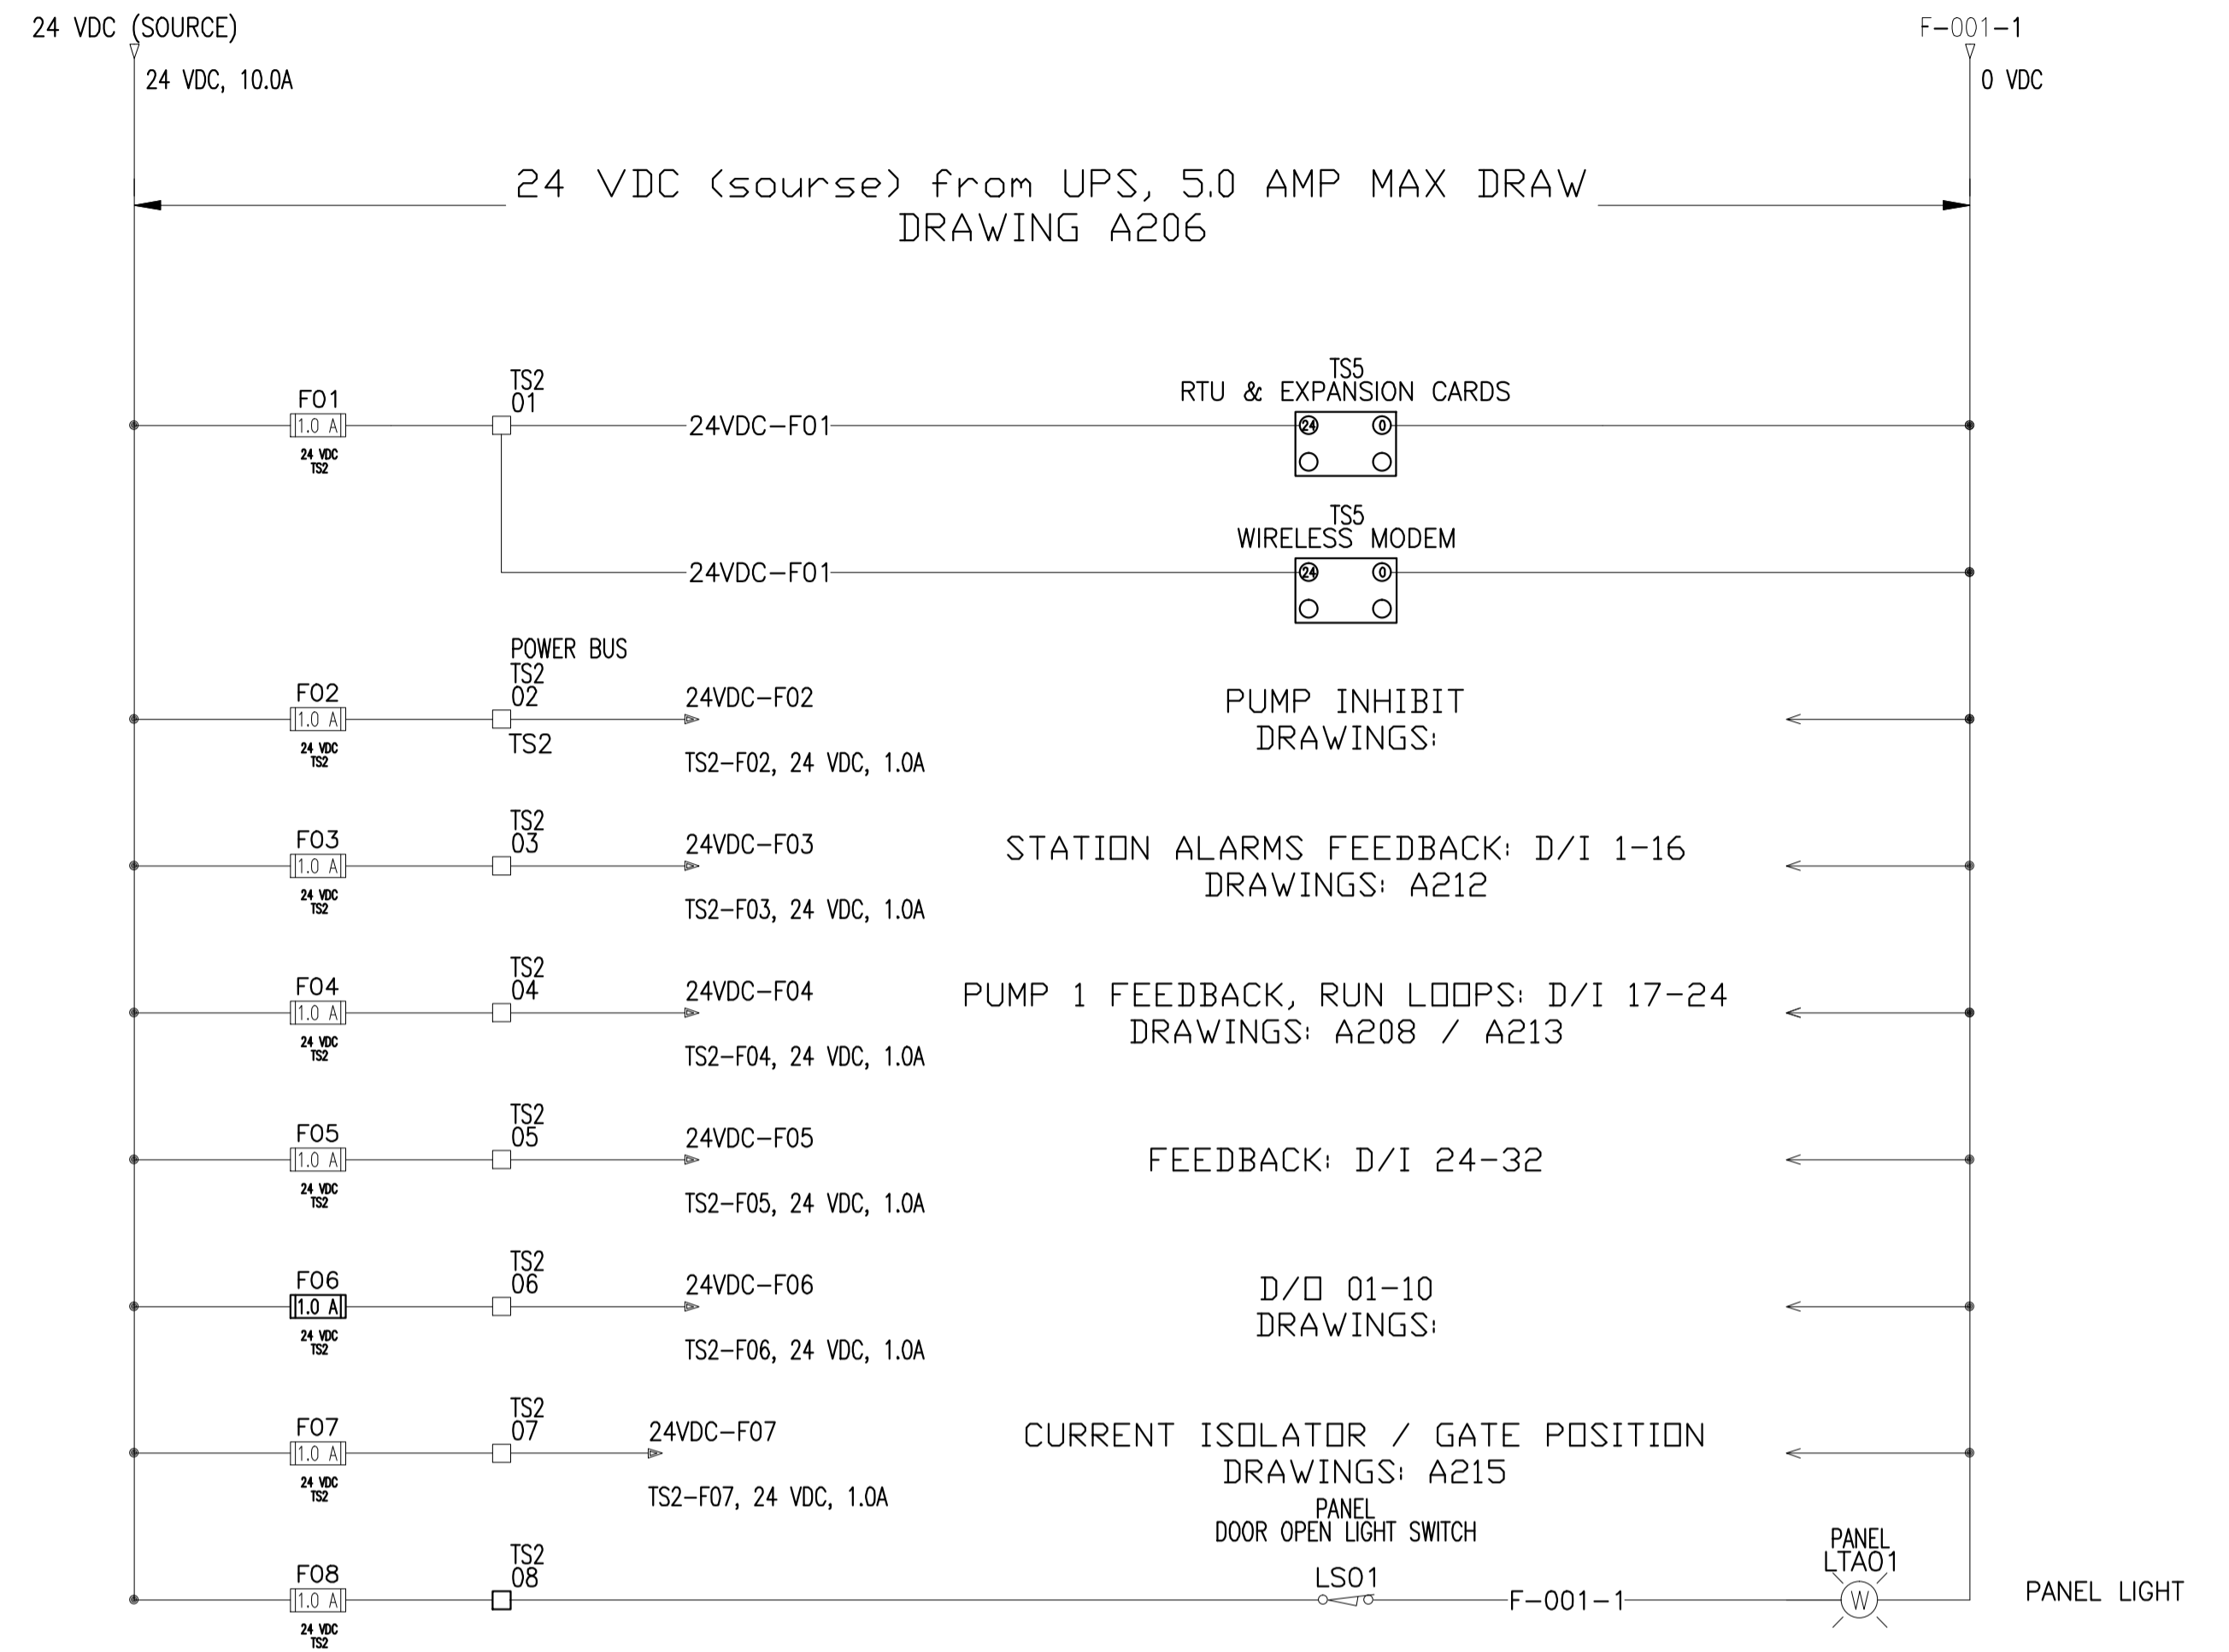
24 VDC (SOURCE)

24 VDC, 10.0A

F-001-1

0 VDC

24 VDC (sourse) from UPS, 5.0 AMP MAX DRAW
DRAWING A206

F01
1.0 A
24 VDC
TS2

TS2
01

24VDC-F01

TS5
RTU & EXPANSION CARDS
24 0

TS5
WIRELESS MODEM
24 0

24VDC-F01

F02
1.0 A
24 VDC
TS2

POWER BUS
TS2
02
TS2

24VDC-F02
TS2-F02, 24 VDC, 1.0A

PUMP INHIBIT
DRAWINGS:

F03
1.0 A
24 VDC
TS2

TS2
03

24VDC-F03
TS2-F03, 24 VDC, 1.0A

STATION ALARMS FEEDBACK: D/I 1-16
DRAWINGS: A212

F04
1.0 A
24 VDC
TS2

TS2
04

24VDC-F04
TS2-F04, 24 VDC, 1.0A

PUMP 1 FEEDBACK, RUN LOOPS: D/I 17-24
DRAWINGS: A208 / A213

F05
1.0 A
24 VDC
TS2

TS2
05

24VDC-F05
TS2-F05, 24 VDC, 1.0A

FEEDBACK: D/I 24-32

F06
1.0 A
24 VDC
TS2

TS2
06

24VDC-F06
TS2-F06, 24 VDC, 1.0A

D/O 01-10
DRAWINGS:

F07
1.0 A
24 VDC
TS2

TS2
07

24VDC-F07
TS2-F07, 24 VDC, 1.0A

CURRENT ISOLATOR / GATE POSITION
DRAWINGS: A215

PANEL
DOOR OPEN LIGHT SWITCH

F08
1.0 A
24 VDC
TS2

TS2
08

LS01

F-001-1

PANEL
LTA01
W

PANEL LIGHT